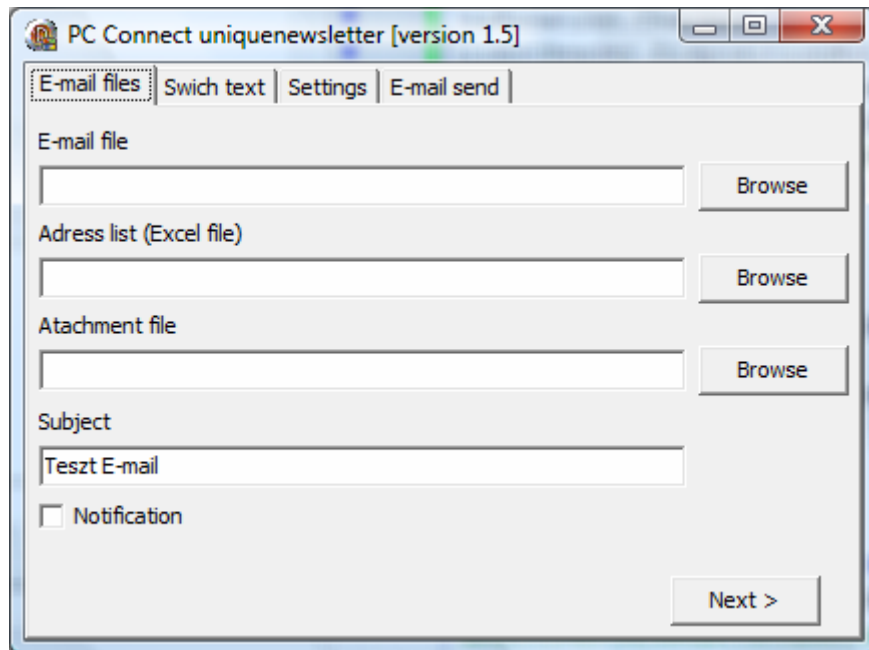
PC Connect uniquenewsletter [version 1.5]

E-mail files | Swich text | Settings | E-mail send

E-mail file

Browse

Adress list (Excel file)

Browse

Atachment file

Browse

Subject

Teszt E-mail

Notification

Next >